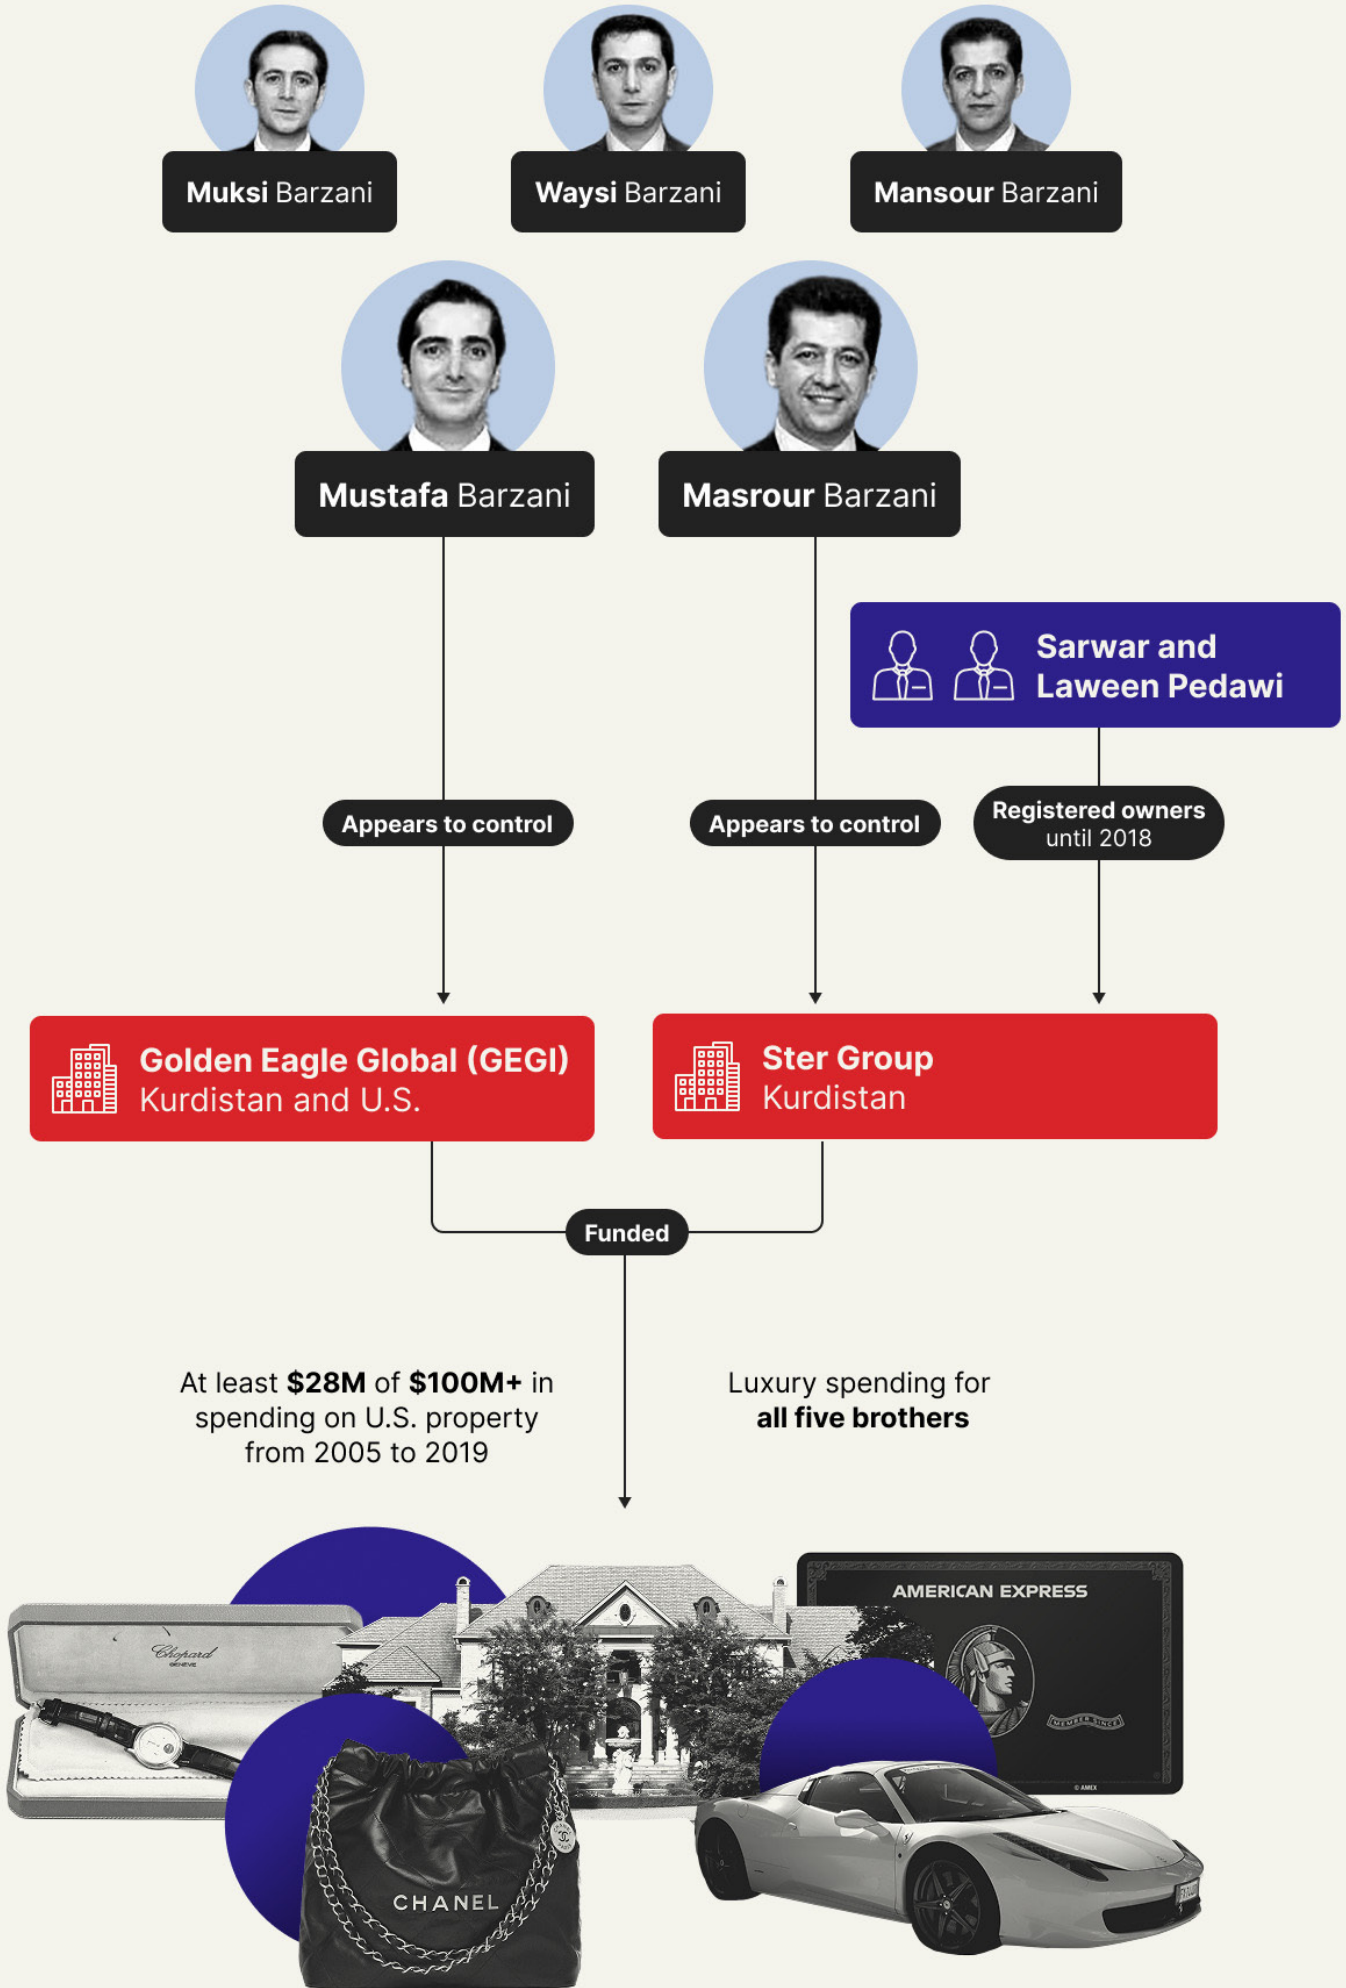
Muksi Barzani

Waysi Barzani

Mansour Barzani

Mustafa Barzani

Masrour Barzani

Sarwar and Laween Pedawi

Appears to control

Appears to control

Registered owners until 2018

Golden Eagle Global (GEGI) Kurdistan and U.S.

Ster Group Kurdistan

Funded

At least $28M of $100M+ in spending on U.S. property from 2005 to 2019

Luxury spending for all five brothers

Chopard GENÈVE

AMERICAN EXPRESS

MEMBER SINCE

CHANEL